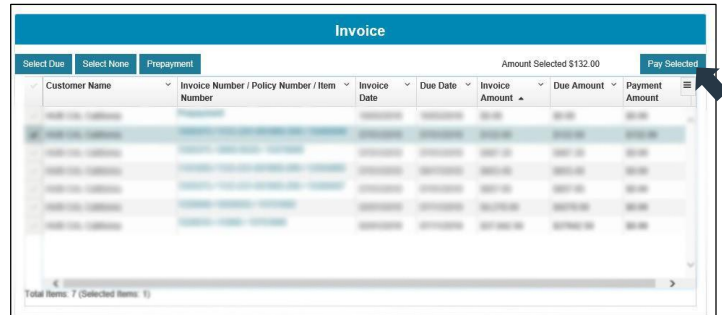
Invoice

Select Due | Select None | Prepayment

Amount Selected $132.00

Pay Selected

| Customer Name | Invoice Number / Policy Number / Item Number | Invoice Date | Due Date | Invoice Amount | Due Amount | Payment Amount |
|---|---|---|---|---|---|---|
| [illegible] | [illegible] | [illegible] | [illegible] | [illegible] | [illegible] | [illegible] |
| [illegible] | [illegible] | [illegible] | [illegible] | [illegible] | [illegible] | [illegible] |
| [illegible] | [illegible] | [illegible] | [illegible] | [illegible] | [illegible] | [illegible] |
| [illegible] | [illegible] | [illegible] | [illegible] | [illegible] | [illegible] | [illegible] |
| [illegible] | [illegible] | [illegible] | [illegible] | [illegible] | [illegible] | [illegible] |
| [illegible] | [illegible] | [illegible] | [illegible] | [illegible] | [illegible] | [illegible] |
| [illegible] | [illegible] | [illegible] | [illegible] | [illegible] | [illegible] | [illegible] |

Total Items: 7 (Selected Items: 1)